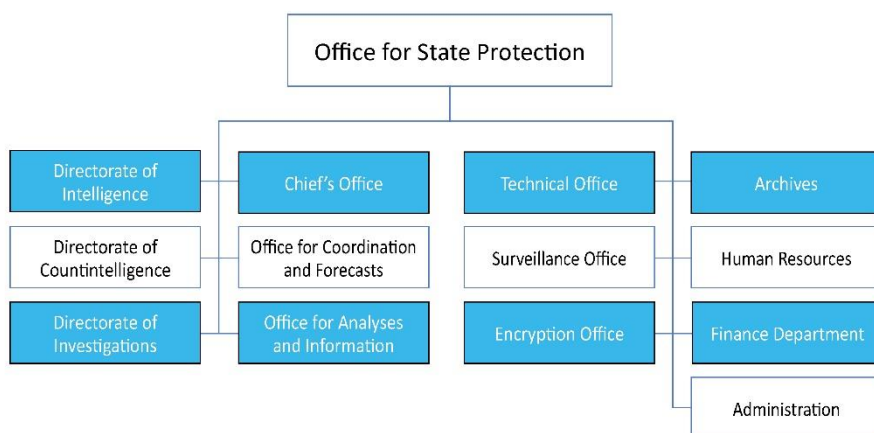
Office for State Protection

Directorate of Intelligence

Chief's Office

Technical Office

Archives

Directorate of Countintelligence

Office for Coordination and Forecasts

Surveillance Office

Human Resources

Directorate of Investigations

Office for Analyses and Information

Encryption Office

Finance Department

Administration